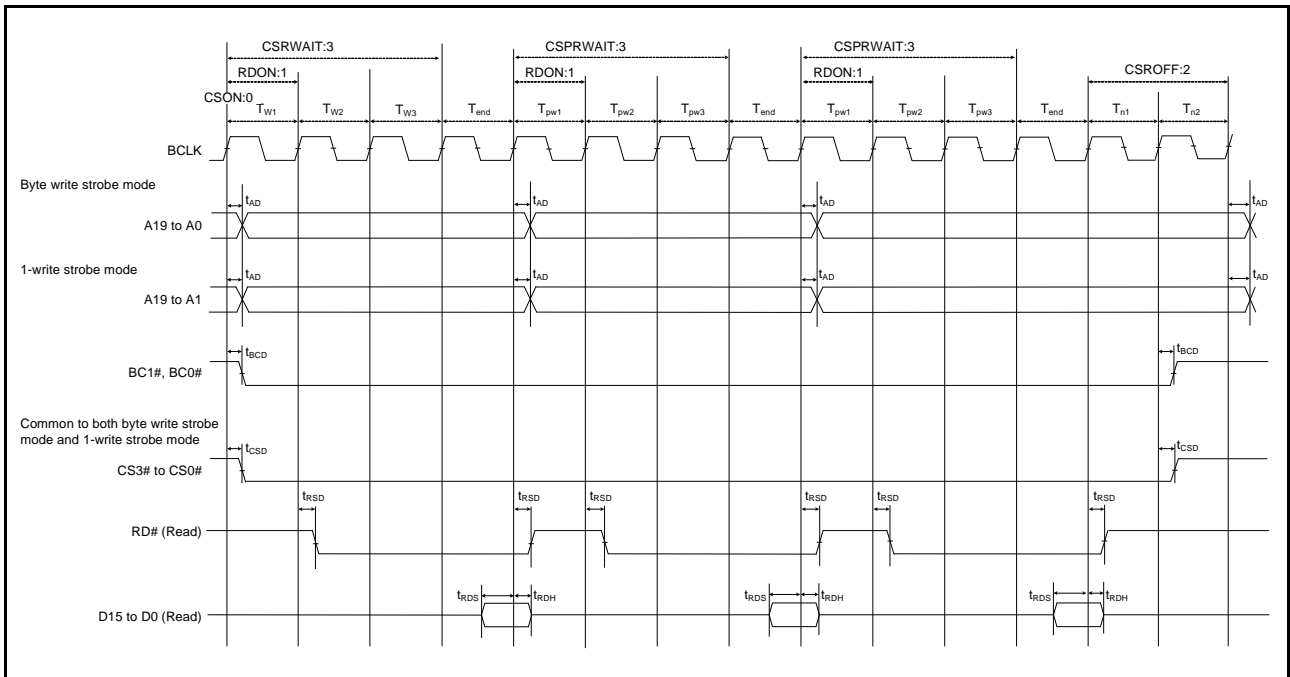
CSRWAIT:3

CSPRWAIT:3

CSPRWAIT:3

RDON:1

RDON:1

RDON:1

CSROFF:2

CSON:0

$T_{W1}$ $T_{W2}$ $T_{W3}$ $T_{end}$ $T_{pw1}$ $T_{pw2}$ $T_{pw3}$ $T_{end}$ $T_{pw1}$ $T_{pw2}$ $T_{pw3}$ $T_{end}$ $T_{n1}$ $T_{n2}$

BCLK

Byte write strobe mode

$t_{AD}$ $t_{AD}$ $t_{AD}$ $t_{AD}$

A19 to A0

1-write strobe mode

$t_{AD}$ $t_{AD}$ $t_{AD}$ $t_{AD}$

A19 to A1

$t_{BCD}$ $t_{BCD}$

BC1#, BC0#

Common to both byte write strobe mode and 1-write strobe mode

$t_{CSD}$ $t_{CSD}$

CS3# to CS0#

$t_{RSD}$ $t_{RSD}$ $t_{RSD}$ $t_{RSD}$ $t_{RSD}$ $t_{RSD}$

RD# (Read)

$t_{RDS}$ $t_{RDH}$ $t_{RDS}$ $t_{RDH}$ $t_{RDS}$ $t_{RDH}$

D15 to D0 (Read)